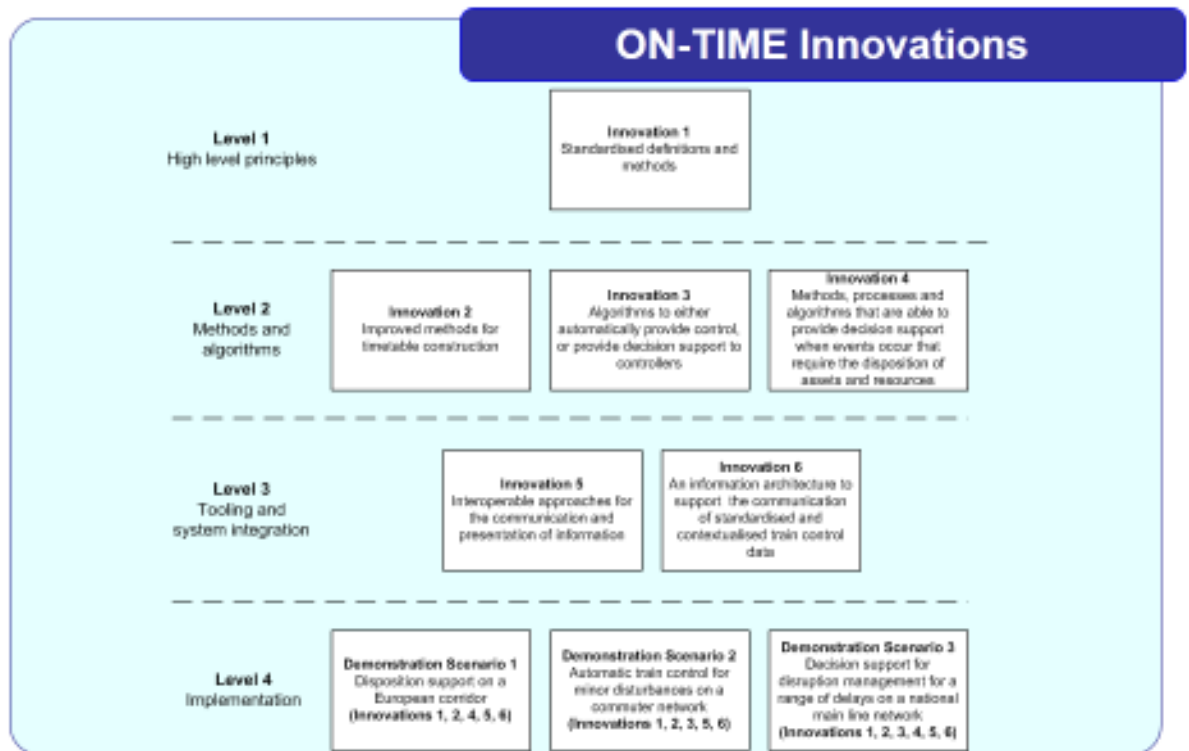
ON-TIME Innovations

Level 1
High level principles

Innovation 1
Standardised definitions and methods

Level 2
Methods and algorithms

Innovation 2
Improved methods for timetable construction

Innovation 3
Algorithms to either automatically provide control, or provide decision support to controllers

Innovation 4
Methods, processes and algorithms that are able to provide decision support when events occur that require the disposition of assets and resources

Level 3
Tooling and system integration

Innovation 5
Interoperable approaches for the communication and presentation of information

Innovation 6
An information architecture to support the communication of standardised and contextualised train control data

Level 4
Implementation

Demonstration Scenario 1
Disposition support on a European corridor
(Innovations 1, 2, 4, 5, 6)

Demonstration Scenario 2
Automatic train control for minor disturbances on a commuter network
(Innovations 1, 2, 3, 5, 6)

Demonstration Scenario 3
Decision support for disruption management for a range of delays on a national main line network
(Innovations 1, 2, 3, 4, 5, 6)